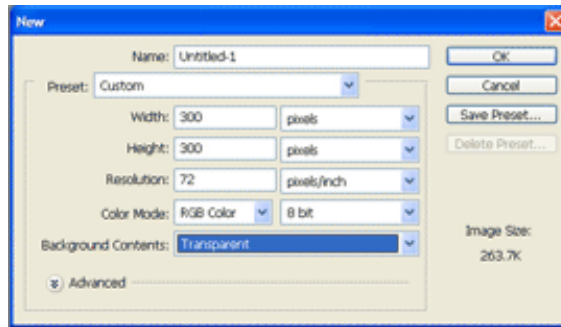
New

Name: Untitled-1

Preset: Custom

Width: 300 pixels

Height: 300 pixels

Resolution: 72 pixels/inch

Color Mode: RGB Color 8 bit

Background Contents: Transparent

Advanced

OK

Cancel

Save Preset...

Delete Preset...

Image Size:

263.7K